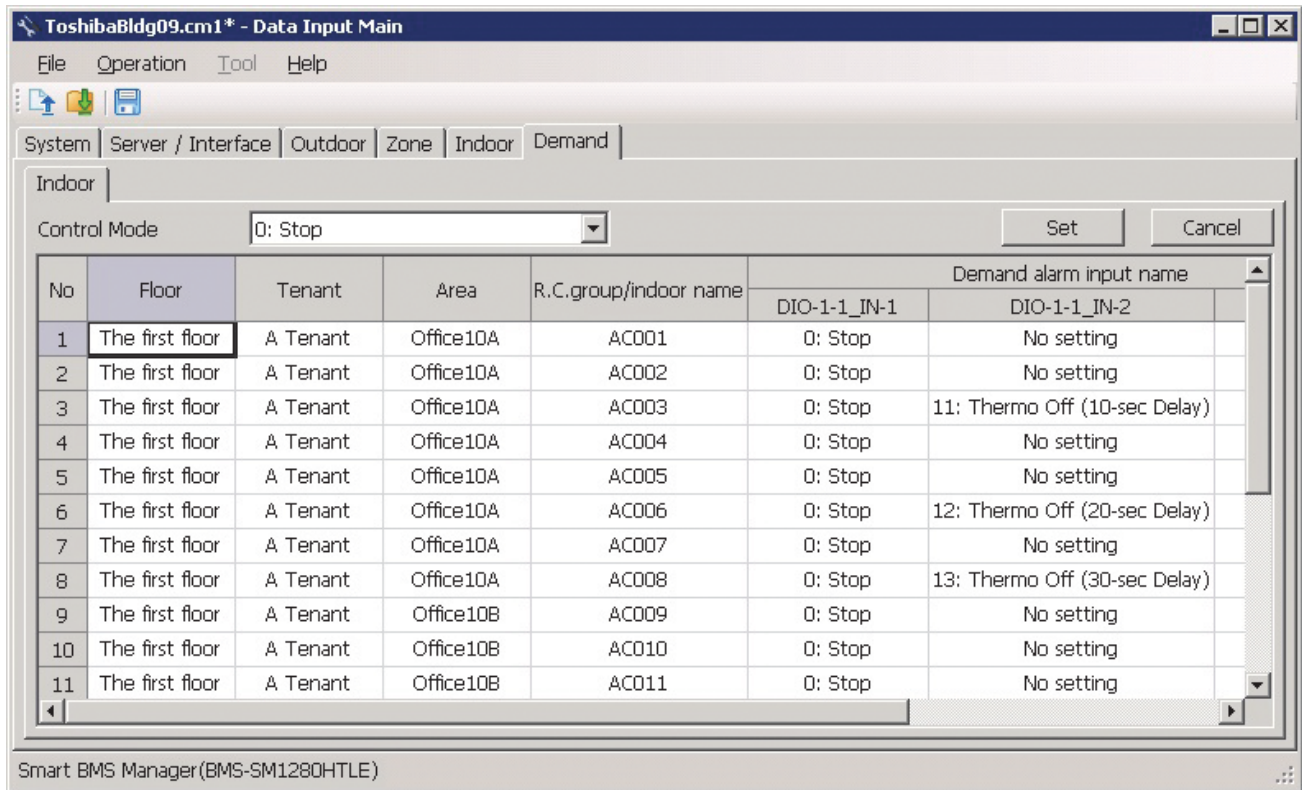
ToshibaBldg09.cm1* - Data Input Main

File Operation Tool Help

System | Server / Interface | Outdoor | Zone | Indoor | Demand

Indoor

Control Mode 0: Stop

Set Cancel

| No | Floor | Tenant | Area | R.C.group/indoor name | Demand alarm input name DIO-1-1_IN-1 | Demand alarm input name DIO-1-1_IN-2 |
|---|---|---|---|---|---|---|
| 1 | The first floor | A Tenant | Office10A | AC001 | 0: Stop | No setting |
| 2 | The first floor | A Tenant | Office10A | AC002 | 0: Stop | No setting |
| 3 | The first floor | A Tenant | Office10A | AC003 | 0: Stop | 11: Thermo Off (10-sec Delay) |
| 4 | The first floor | A Tenant | Office10A | AC004 | 0: Stop | No setting |
| 5 | The first floor | A Tenant | Office10A | AC005 | 0: Stop | No setting |
| 6 | The first floor | A Tenant | Office10A | AC006 | 0: Stop | 12: Thermo Off (20-sec Delay) |
| 7 | The first floor | A Tenant | Office10A | AC007 | 0: Stop | No setting |
| 8 | The first floor | A Tenant | Office10A | AC008 | 0: Stop | 13: Thermo Off (30-sec Delay) |
| 9 | The first floor | A Tenant | Office10B | AC009 | 0: Stop | No setting |
| 10 | The first floor | A Tenant | Office10B | AC010 | 0: Stop | No setting |
| 11 | The first floor | A Tenant | Office10B | AC011 | 0: Stop | No setting |

Smart BMS Manager(BMS-SM1280HTLE)